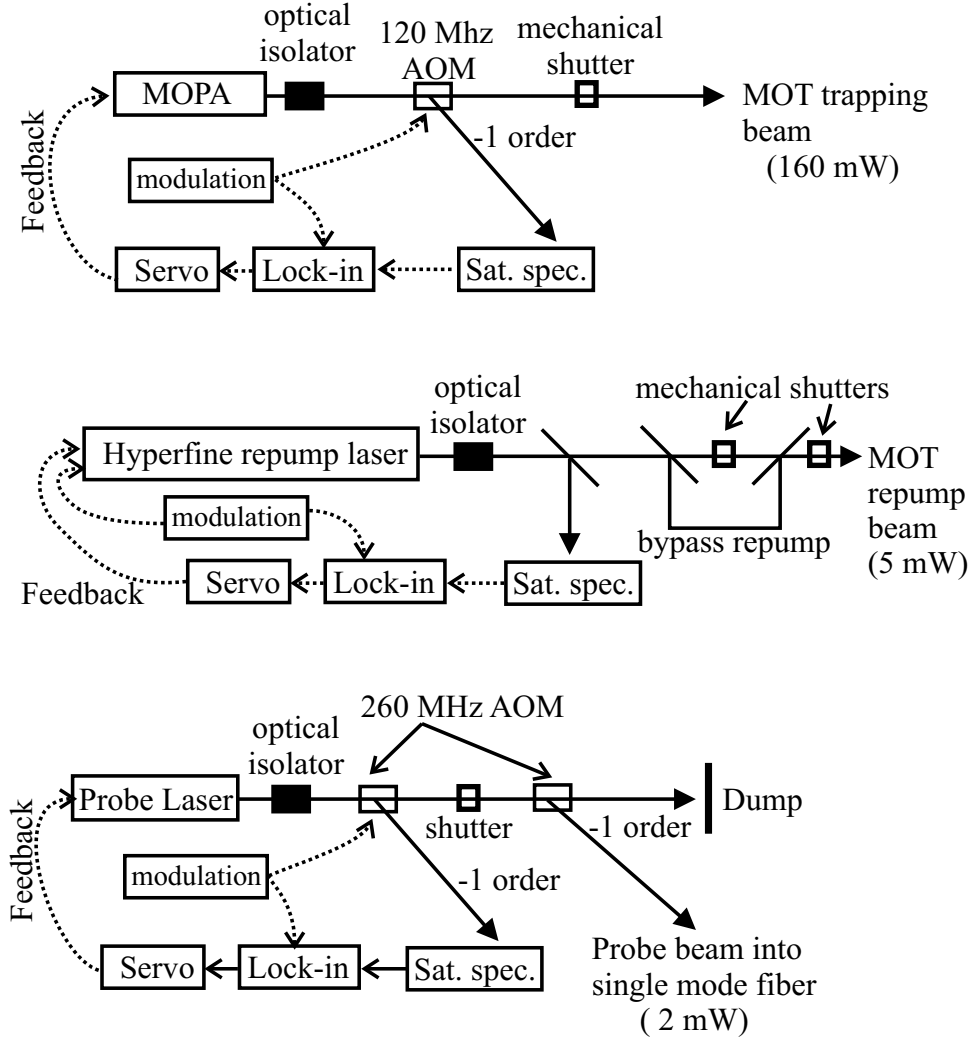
optical isolator
120 Mhz AOM
mechanical shutter
MOPA
MOT trapping beam (160 mW)
-1 order
Feedback
modulation
Servo
Lock-in
Sat. spec.

optical isolator
mechanical shutters
Hyperfine repump laser
MOT repump beam (5 mW)
modulation
bypass repump
Feedback
Servo
Lock-in
Sat. spec.

260 MHz AOM
optical isolator
Feedback
Probe Laser
shutter
-1 order
Dump
modulation
-1 order
Servo
Lock-in
Sat. spec.
Probe beam into single mode fiber ( 2 mW)